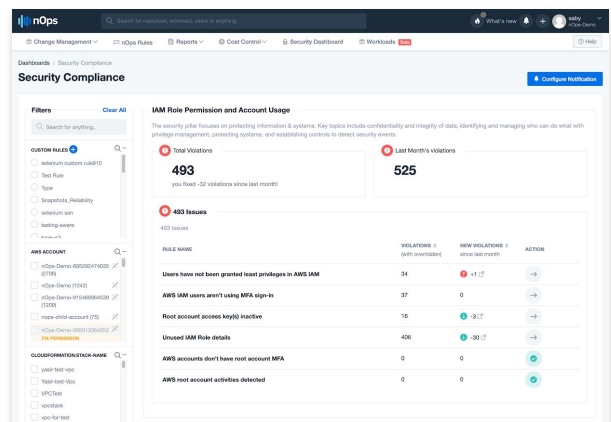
nOps

Search for resources, workload, users or anything...

What's new

saby
nOps-Demo

Change Management ∨ nOps Rules Reports ∨ Cost Control ∨ Security Dashboard Workloads Beta

Help

Dashboards › Security Compliance

Security Compliance

Configure Notification

Filters Clear All

Search for anything...

CUSTOM RULES

selenium custom rule910
Test Rule
Type
Snapshots_Reliability
selenium son
testing-ewere
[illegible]

AWS ACCOUNT

nOps-Demo-695292474035 (2706)
nOps-Demo (1242)
nOps-Demo-815469964539 (1208)
nops-child-account (75)
nOps-Demo-000013064052
FIX PERMISSION

CLOUDFORMATION:STACK-NAME

yasir-test-vpc
Yasir-test-Vpc
VPCTest
vpcstack
vpc-for-test

IAM Role Permission and Account Usage

The security pillar focuses on protecting information & systems. Key topics include confidentiality and integrity of data, identifying and managing who can do what with privilege management, protecting systems, and establishing controls to detect security events.

Total Violations
493
you fixed -32 violations since last month!

Last Month's violations
525

493 Issues
493 Issues

| RULE NAME | VIOLATIONS (with overridden) | NEW VIOLATIONS since last month | ACTION |
|---|---|---|---|
| Users have not been granted least privileges in AWS IAM | 34 | +1 | → |
| AWS IAM users aren't using MFA sign-in | 37 | 0 | → |
| Root account access key(s) inactive | 16 | -3 | → |
| Unused IAM Role details | 406 | -30 | → |
| AWS accounts don't have root account MFA | 0 | 0 | |
| AWS root account activities detected | 0 | 0 | |